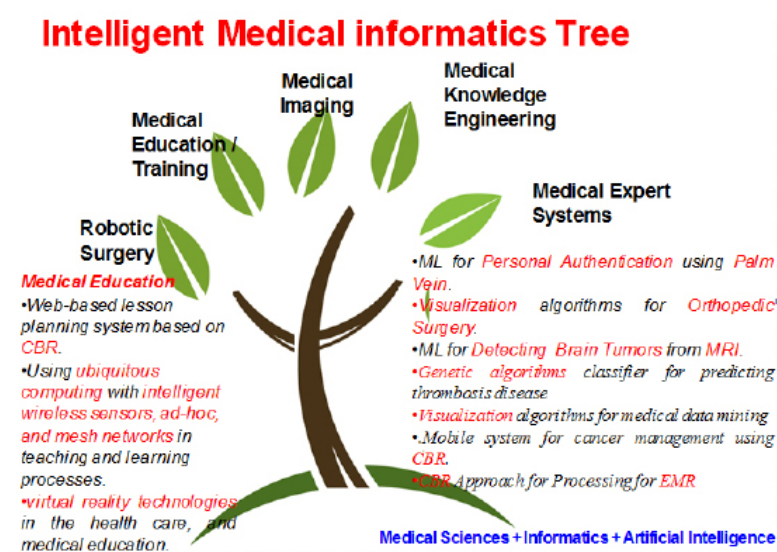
Intelligent Medical informatics Tree

Medical Imaging

Medical Knowledge Engineering

Medical Education / Training

Medical Expert Systems

Robotic Surgery

Medical Education
•Web-based lesson planning system based on CBR.
•Using ubiquitous computing with intelligent wireless sensors, ad-hoc, and mesh networks in teaching and learning processes.
•virtual reality technologies in the health care, and medical education.

•ML for Personal Authentication using Palm Vein.
•Visualization algorithms for Orthopedic Surgery.
•ML for Detecting Brain Tumors from MRI.
•Genetic algorithms classifier for predicting thrombosis disease
•Visualization algorithms for medical data mining
•.Mobile system for cancer management using CBR.
•CBR Approach for Processing for EMR

Medical Sciences + Informatics + Artificial Intelligence